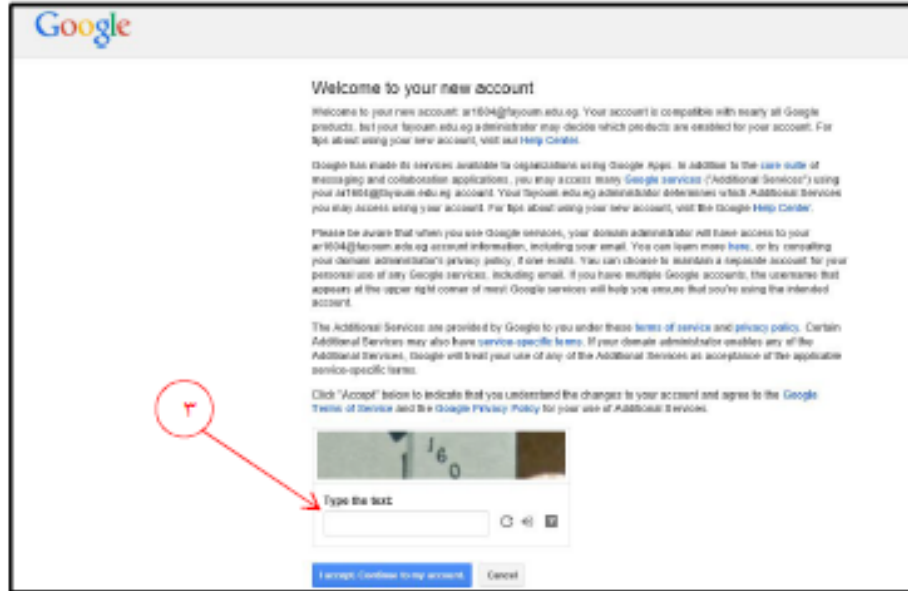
Google

Welcome to your new account

Welcome to your new account: ar1604@fayoum.edu.eg. Your account is compatible with nearly all Google products, but your fayoum.edu.eg administrator may decide which products are enabled for your account. For tips about using your new account, visit our Help Center.

Google has made its services available to organizations using Google Apps. In addition to the core suite of messaging and collaboration applications, you may access many Google services ("Additional Services") using your ar1604@fayoum.edu.eg account. Your fayoum.edu.eg administrator determines which Additional Services you may access using your account. For tips about using your new account, visit the Google Help Center.

Please be aware that when you use Google services, your domain administrator will have access to your ar1604@fayoum.edu.eg account information, including your email. You can learn more here, or by consulting your domain administrator's privacy policy, if one exists. You can choose to maintain a separate account for your personal use of any Google services, including email. If you have multiple Google accounts, the username that appears at the upper right corner of most Google services will help you ensure that you're using the intended account.

The Additional Services are provided by Google to you under these terms of service and privacy policy. Certain Additional Services may also have service-specific terms. If your domain administrator enables any of the Additional Services, Google will treat your use of any of the Additional Services as acceptance of the applicable service-specific terms.

Click "Accept" below to indicate that you understand the changes to your account and agree to the Google Terms of Service and the Google Privacy Policy for your use of Additional Services.

٣

J6
0

Type the text:

I accept. Continue to my account Cancel